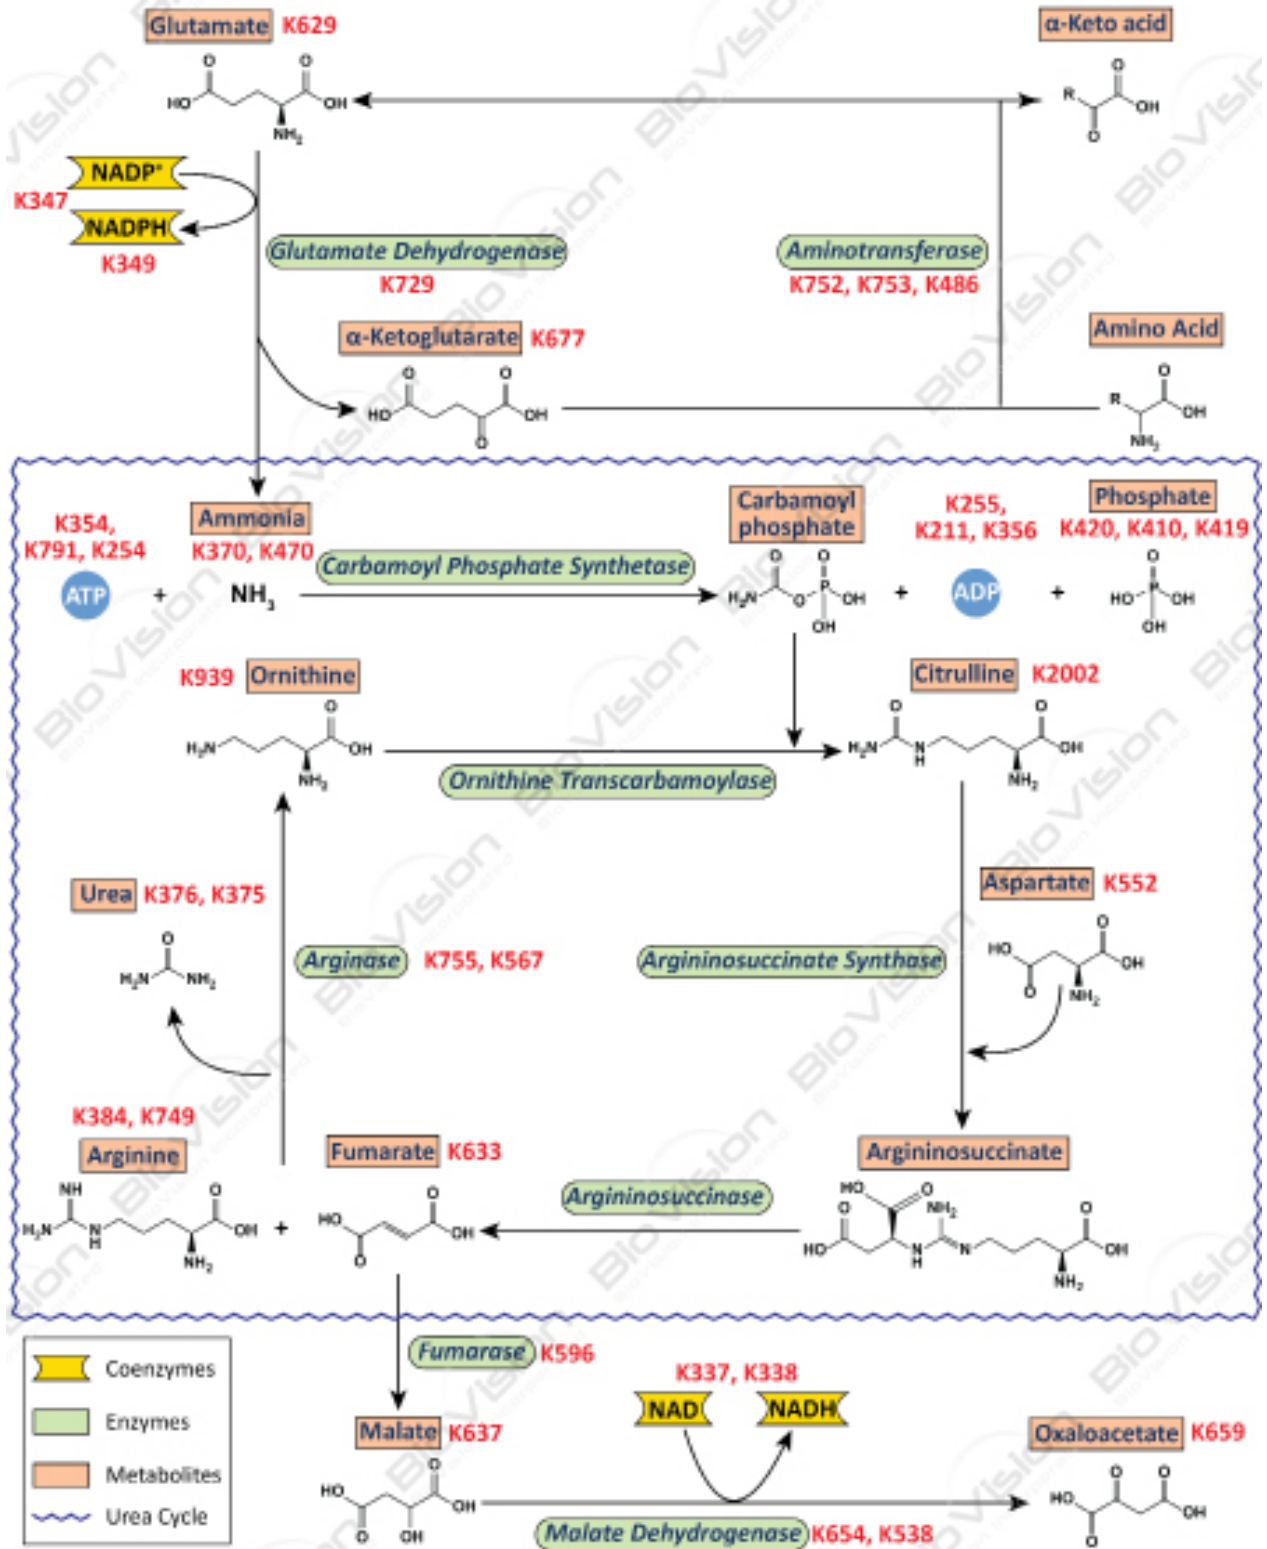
Glutamate K629

α-Keto acid

NADP⁺
K347
NADPH
K349

Glutamate Dehydrogenase
K729

Aminotransferase
K752, K753, K486

α-Ketoglutarate K677

Amino Acid

K354, K791, K254
ATP + NH$_3$
Ammonia
K370, K470
Carbamoyl Phosphate Synthetase
Carbamoyl phosphate
K255, K211, K356
ADP
Phosphate
K420, K410, K419

K939 Ornithine

Citrulline K2002

Ornithine Transcarbamoylase

Urea K376, K375

Arginase K755, K567

Argininosuccinate Synthase

Aspartate K552

K384, K749
Arginine

Fumarate K633

Argininosuccinate

Argininosuccinase

Fumarase K596

Coenzymes
Enzymes
Metabolites
Urea Cycle

Malate K637

K337, K338
NAD
NADH

Oxaloacetate K659

Malate Dehydrogenase K654, K538